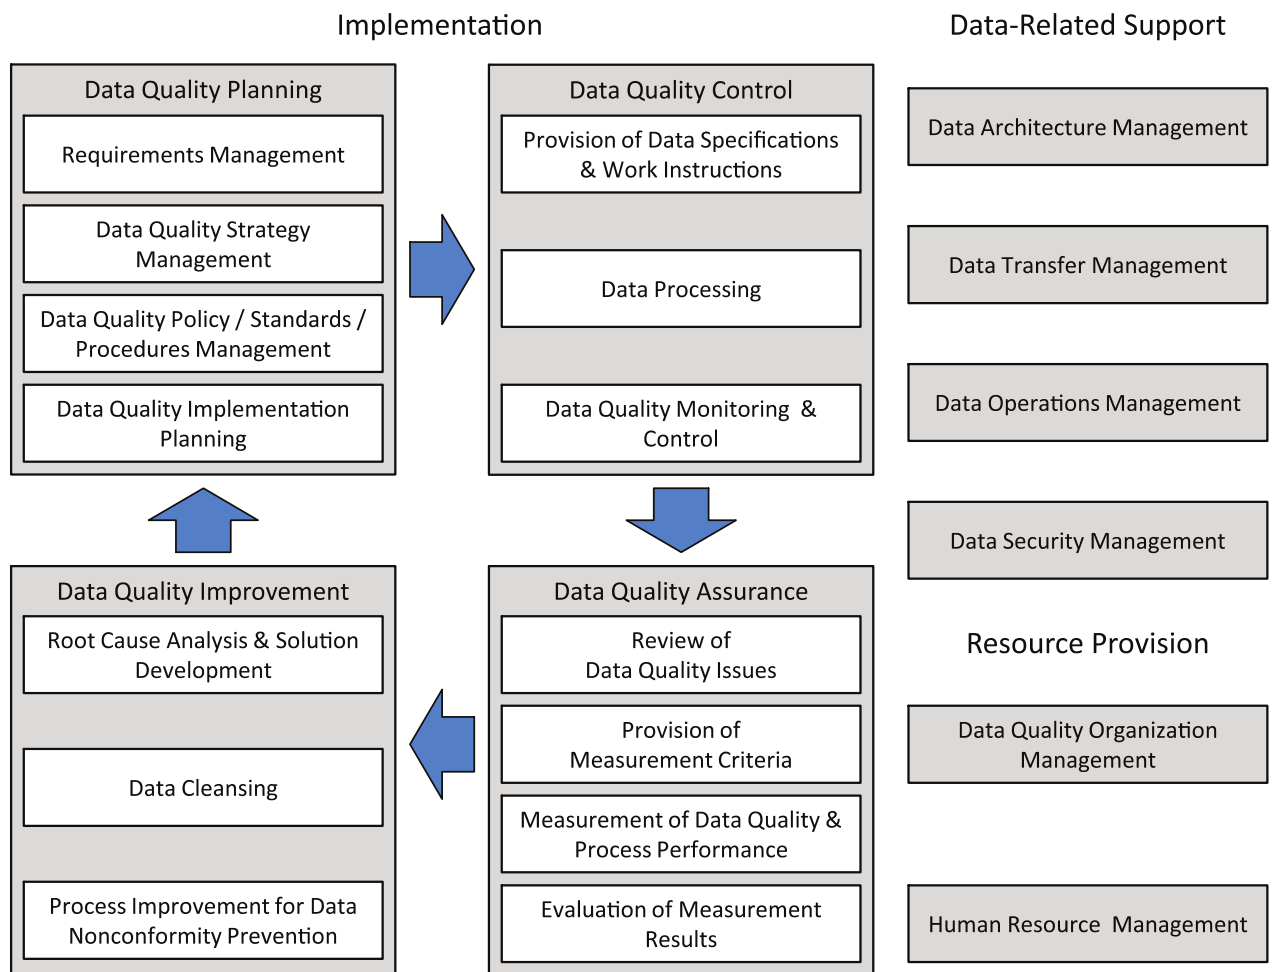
Implementation

Data Quality Planning

Requirements Management

Data Quality Strategy Management

Data Quality Policy / Standards / Procedures Management

Data Quality Implementation Planning

Data Quality Control

Provision of Data Specifications & Work Instructions

Data Processing

Data Quality Monitoring & Control

Data Quality Improvement

Root Cause Analysis & Solution Development

Data Cleansing

Process Improvement for Data Nonconformity Prevention

Data Quality Assurance

Review of Data Quality Issues

Provision of Measurement Criteria

Measurement of Data Quality & Process Performance

Evaluation of Measurement Results

Data-Related Support

Data Architecture Management

Data Transfer Management

Data Operations Management

Data Security Management

Resource Provision

Data Quality Organization Management

Human Resource Management